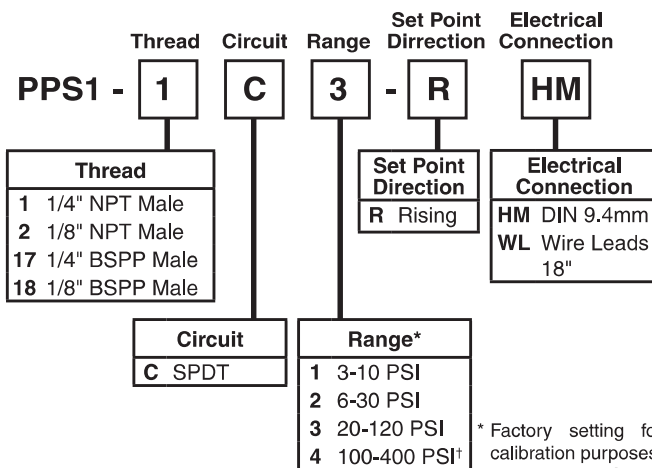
Thread Circuit Range Set Point Dirrection Electrical Connection

PPS1 - 1 C 3 - R HM

| Thread | |
|---|---|
| 1 | 1/4" NPT Male |
| 2 | 1/8" NPT Male |
| 17 | 1/4" BSPP Male |
| 18 | 1/8" BSPP Male |

| Set Point Direction | |
|---|---|
| R | Rising |

| Electrical Connection | |
|---|---|
| HM | DIN 9.4mm |
| WL | Wire Leads 18" |

| Circuit | |
|---|---|
| C | SPDT |

| Range* | |
|---|---|
| 1 | 3-10 PSI |
| 2 | 6-30 PSI |
| 3 | 20-120 PSI |
| 4 | 100-400 PSI† |

* Factory setting fo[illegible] calibration purposes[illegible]